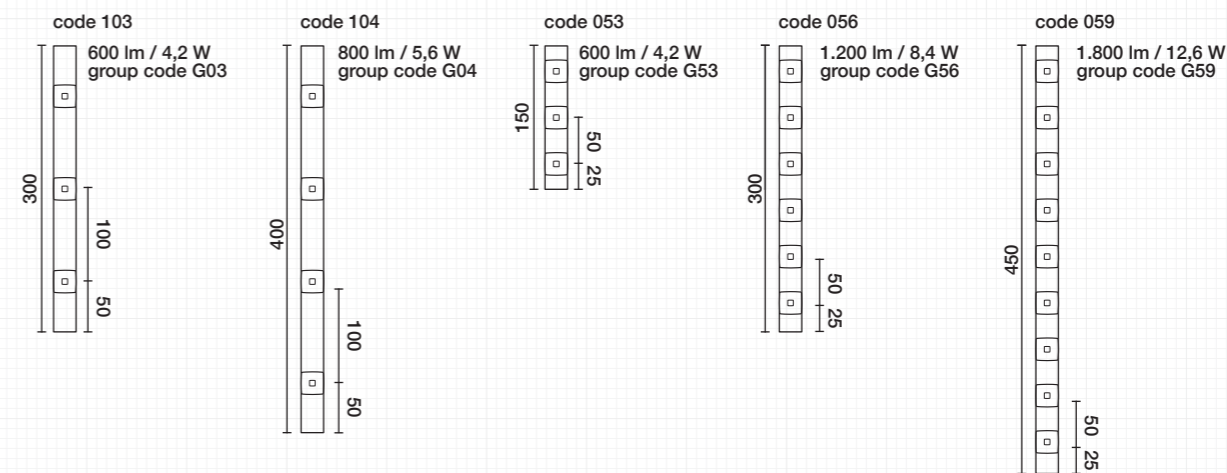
code 103
600 lm / 4,2 W
group code G03
300
100
50

code 104
800 lm / 5,6 W
group code G04
400
100
50

code 053
600 lm / 4,2 W
group code G53
150
50
25

code 056
1.200 lm / 8,4 W
group code G56
300
50
25

code 059
1.800 lm / 12,6 W
group code G59
450
50
25